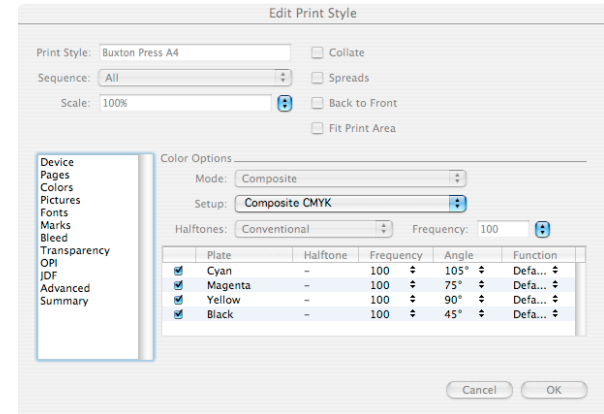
Edit Print Style

Print Style: Buxton Press A4

Sequence: All

Scale: 100%

Collate

Spreads

Back to Front

Fit Print Area

Device
Pages
Colors
Pictures
Fonts
Marks
Bleed
Transparency
OPI
JDF
Advanced
Summary

Color Options

Mode: Composite

Setup: Composite CMYK

Halftones: Conventional

Frequency: 100

| | Plate | Halftone | Frequency | Angle | Function |
|---|---|---|---|---|---|
| ✓ | Cyan | – | 100 | 105° | Defa... |
| ✓ | Magenta | – | 100 | 75° | Defa... |
| ✓ | Yellow | – | 100 | 90° | Defa... |
| ✓ | Black | – | 100 | 45° | Defa... |

Cancel

OK